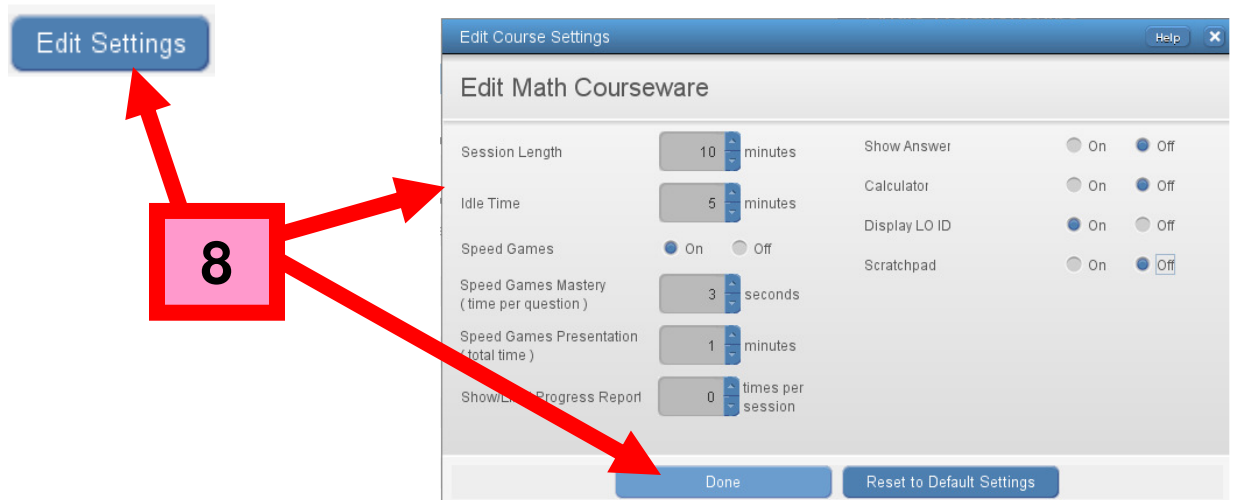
Edit Settings

8

Edit Course Settings

Help

Edit Math Courseware

Session Length 10 minutes

Idle Time 5 minutes

Speed Games On Off

Speed Games Mastery ( time per question ) 3 seconds

Speed Games Presentation ( total time ) 1 minutes

Show/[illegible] Progress Report 0 times per session

Show Answer On Off

Calculator On Off

Display LO ID On Off

Scratchpad On Off

Done

Reset to Default Settings